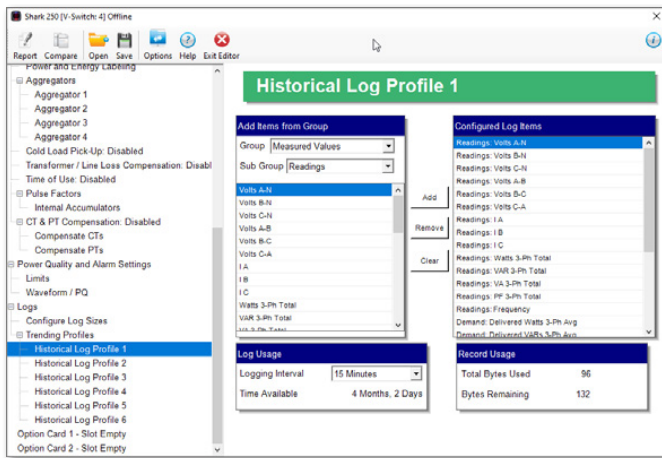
Shark 250 [V-Switch: 4] Offline

Report Compare Open Save Options Help Exit Editor

Power and Energy Labeling
Aggregators
Aggregator 1
Aggregator 2
Aggregator 3
Aggregator 4
Cold Load Pick-Up: Disabled
Transformer / Line Loss Compensation: Disabl
Time of Use: Disabled
Pulse Factors
Internal Accumulators
CT & PT Compensation: Disabled
Compensate CTs
Compensate PTs
Power Quality and Alarm Settings
Limits
Waveform / PQ
Logs
Configure Log Sizes
Trending Profiles
Historical Log Profile 1
Historical Log Profile 2
Historical Log Profile 3
Historical Log Profile 4
Historical Log Profile 5
Historical Log Profile 6
Option Card 1 - Slot Empty
Option Card 2 - Slot Empty

Historical Log Profile 1

Add Items from Group
Group Measured Values
Sub Group Readings
Volts A-N
Volts B-N
Volts C-N
Volts A-B
Volts B-C
Volts C-A
I A
I B
I C
Watts 3-Ph Total
VAR 3-Ph Total
VA 3-Ph Total

Add
Remove
Clear

Configured Log Items
Readings: Volts A-N
Readings: Volts B-N
Readings: Volts C-N
Readings: Volts A-B
Readings: Volts B-C
Readings: Volts C-A
Readings: I A
Readings: I B
Readings: I C
Readings: Watts 3-Ph Total
Readings: VAR 3-Ph Total
Readings: VA 3-Ph Total
Readings: PF 3-Ph Total
Readings: Frequency
Demand: Delivered Watts 3-Ph Avg
Demand: Delivered VARs 3-Ph Avg

Log Usage
Logging Interval 15 Minutes
Time Available 4 Months, 2 Days

Record Usage
Total Bytes Used 96
Bytes Remaining 132